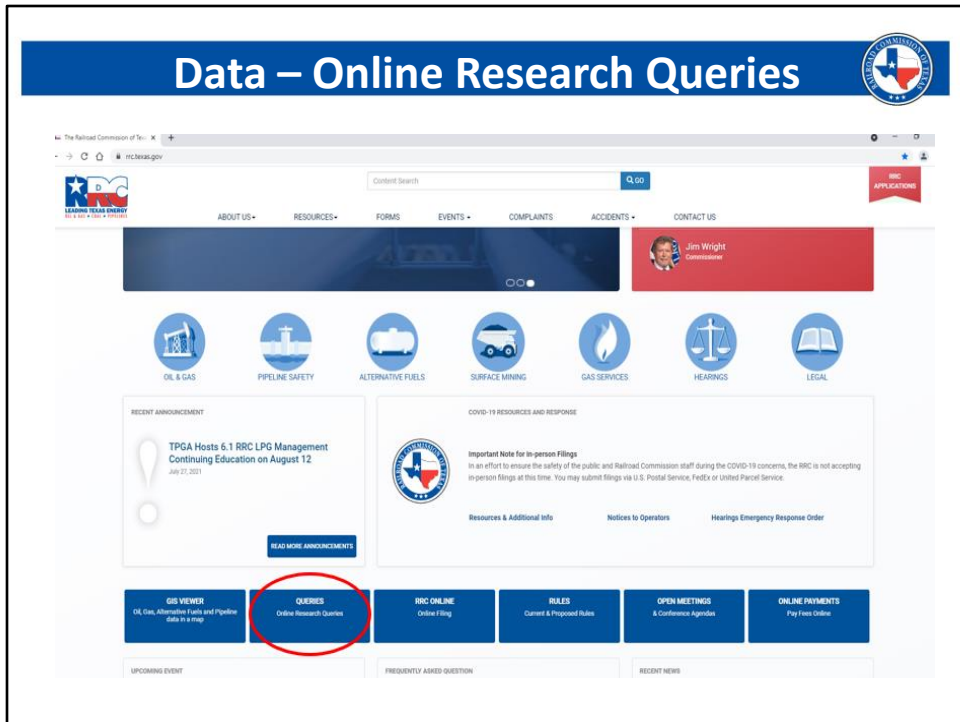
Data – Online Research Queries

The Railroad Commission of Te: ×

rrc.texas.gov

RRC

LEADING TEXAS ENERGY

Content Search

GO

RRC APPLICATIONS

ABOUT US ▾ RESOURCES ▾ FORMS EVENTS ▾ COMPLAINTS ACCIDENTS ▾ CONTACT US

Jim Wright
Commissioner

OIL & GAS
PIPELINE SAFETY
ALTERNATIVE FUELS
SURFACE MINING
GAS SERVICES
HEARINGS
LEGAL

RECENT ANNOUNCEMENT

TPGA Hosts 6.1 RRC LPG Management Continuing Education on August 12

July 27, 2021

READ MORE ANNOUNCEMENTS

COVID-19 RESOURCES AND RESPONSE

Important Note for In-person Filings

In an effort to ensure the safety of the public and Railroad Commission staff during the COVID-19 concerns, the RRC is not accepting in-person filings at this time. You may submit filings via U.S. Postal Service, FedEx or United Parcel Service.

Resources & Additional Info
Notices to Operators
Hearings Emergency Response Order

GIS VIEWER
Oil, Gas, Alternative Fuels and Pipeline data in a map

QUERIES
Online Research Queries

RRC ONLINE
Online Filing

RULES
Current & Proposed Rules

OPEN MEETINGS
& Conference Agendas

ONLINE PAYMENTS
Pay Fees Online

UPCOMING EVENT

FREQUENTLY ASKED QUESTION

RECENT NEWS